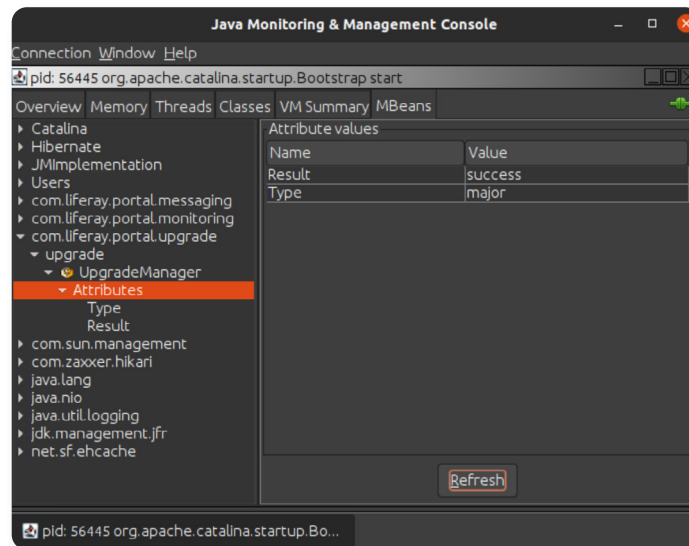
Java Monitoring & Management Console

Connection Window Help

pid: 56445 org.apache.catalina.startup.Bootstrap start

Overview Memory Threads Classes VM Summary MBeans

Catalina
Hibernate
JMImplementation
Users
com.liferay.portal.messaging
com.liferay.portal.monitoring
com.liferay.portal.upgrade
upgrade
UpgradeManager
Attributes
Type
Result
com.sun.management
com.zaxxer.hikari
java.lang
java.nio
java.util.logging
jdk.management.jfr
net.sf.ehcache

Attribute values

| Name | Value |
|---|---|
| Result | success |
| Type | major |

Refresh

pid: 56445 org.apache.catalina.startup.Bo...